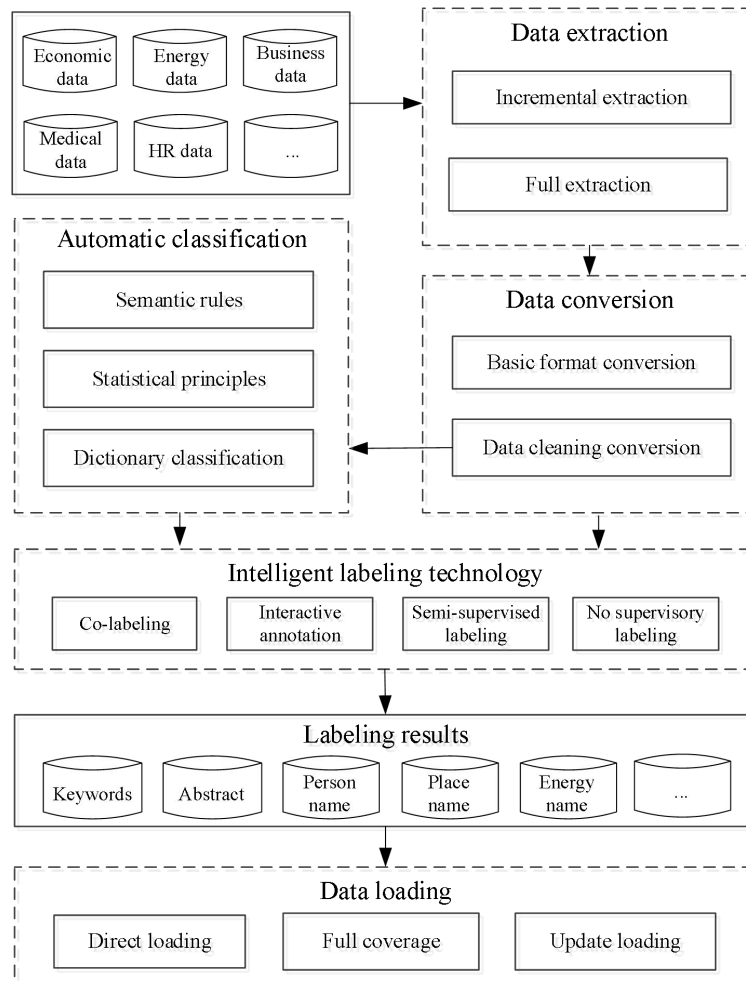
Economic data

Energy data

Business data

Medical data

HR data

...

Data extraction

Incremental extraction

Full extraction

Automatic classification

Semantic rules

Statistical principles

Dictionary classification

Data conversion

Basic format conversion

Data cleaning conversion

Intelligent labeling technology

Co-labeling

Interactive annotation

Semi-supervised labeling

No supervisory labeling

Labeling results

Keywords

Abstract

Person name

Place name

Energy name

...

Data loading

Direct loading

Full coverage

Update loading